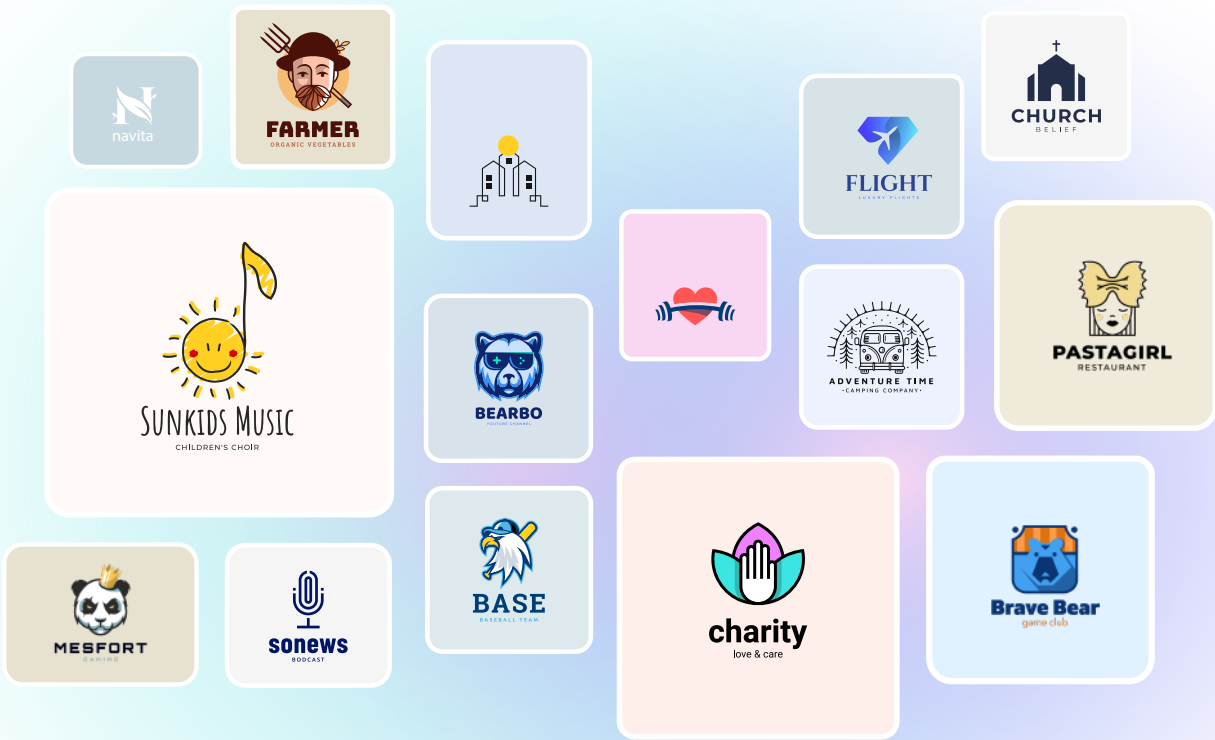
navita

FARMER
ORGANIC VEGETABLES

CHURCH
BELIEF

FLIGHT
LUXURY FLIGHTS

Sunkids Music
CHILDREN'S CHOIR

PASTAGIRL
RESTAURANT

BEARBO
YOUTUBE CHANNEL

ADVENTURE TIME
CAMPING COMPANY

BASE
BASEBALL TEAM

charity
love & care

Brave Bear
game club

MESFORT
GAMING

sonews
PODCAST